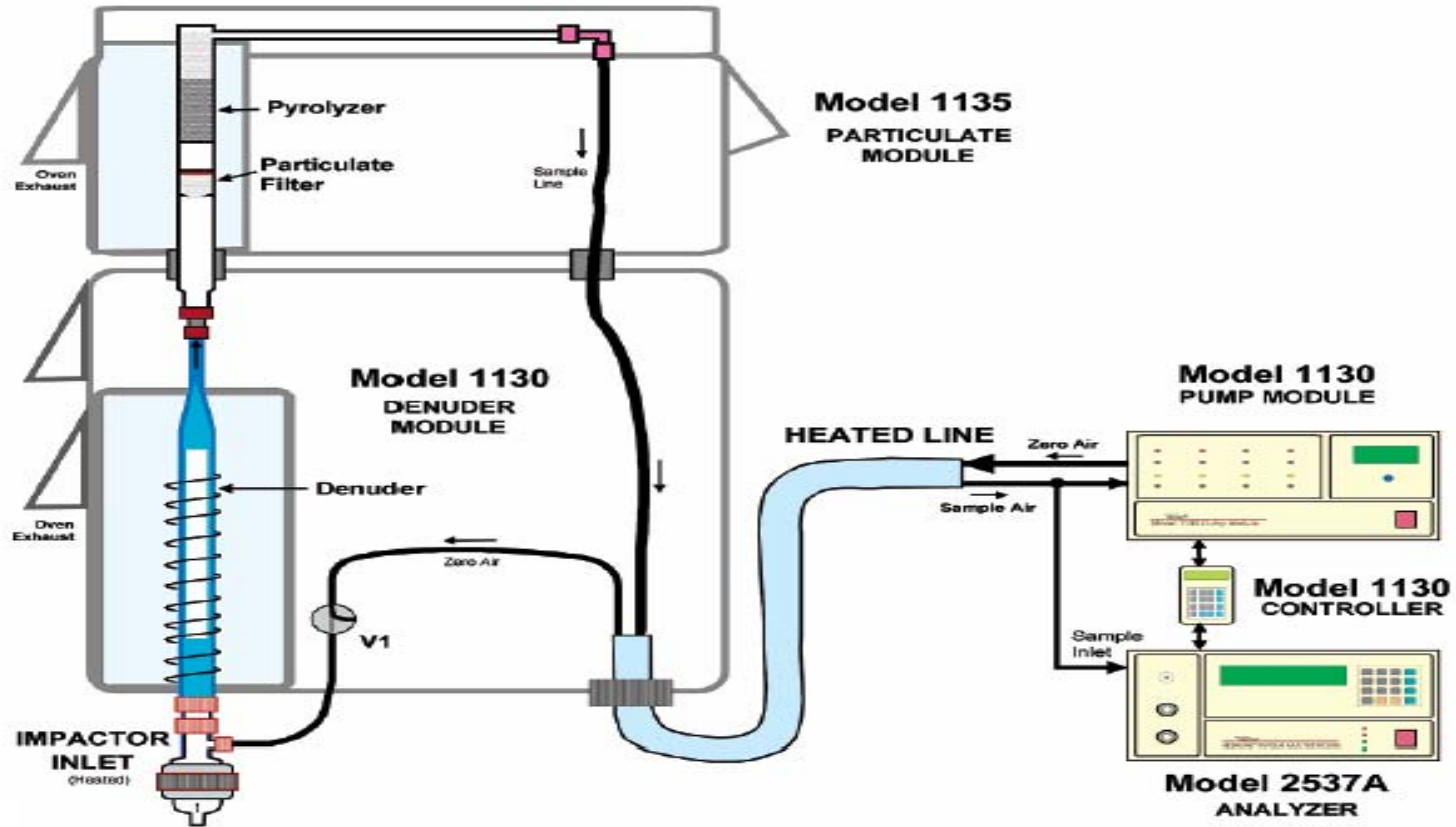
Model 1135
PARTICULATE MODULE

Pyrolyzer

Particulate Filter

Oven Exhaust

Sample Line

Model 1130
DENUDER MODULE

Denuder

Oven Exhaust

Zero Air

V1

IMPACTOR INLET
(Heated)

HEATED LINE

Zero Air

Sample Air

Model 1130
PUMP MODULE

Model 1130
CONTROLLER

Sample Inlet

Model 2537A
ANALYZER